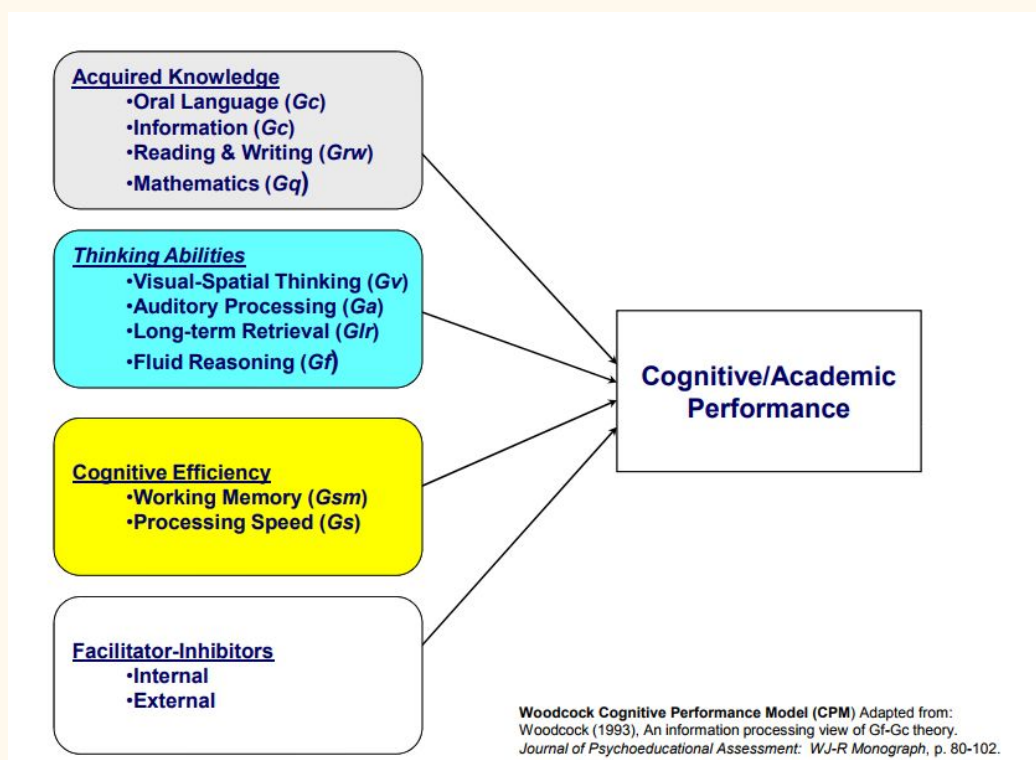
Acquired Knowledge
•Oral Language (Gc)
•Information (Gc)
•Reading & Writing (Grw)
•Mathematics (Gq)

Thinking Abilities
•Visual-Spatial Thinking (Gv)
•Auditory Processing (Ga)
•Long-term Retrieval (Glr)
•Fluid Reasoning (Gf)

Cognitive Efficiency
•Working Memory (Gsm)
•Processing Speed (Gs)

Facilitator-Inhibitors
•Internal
•External

Cognitive/Academic Performance

Woodcock Cognitive Performance Model (CPM) Adapted from: Woodcock (1993), An information processing view of Gf-Gc theory. Journal of Psychoeducational Assessment: WJ-R Monograph, p. 80-102.